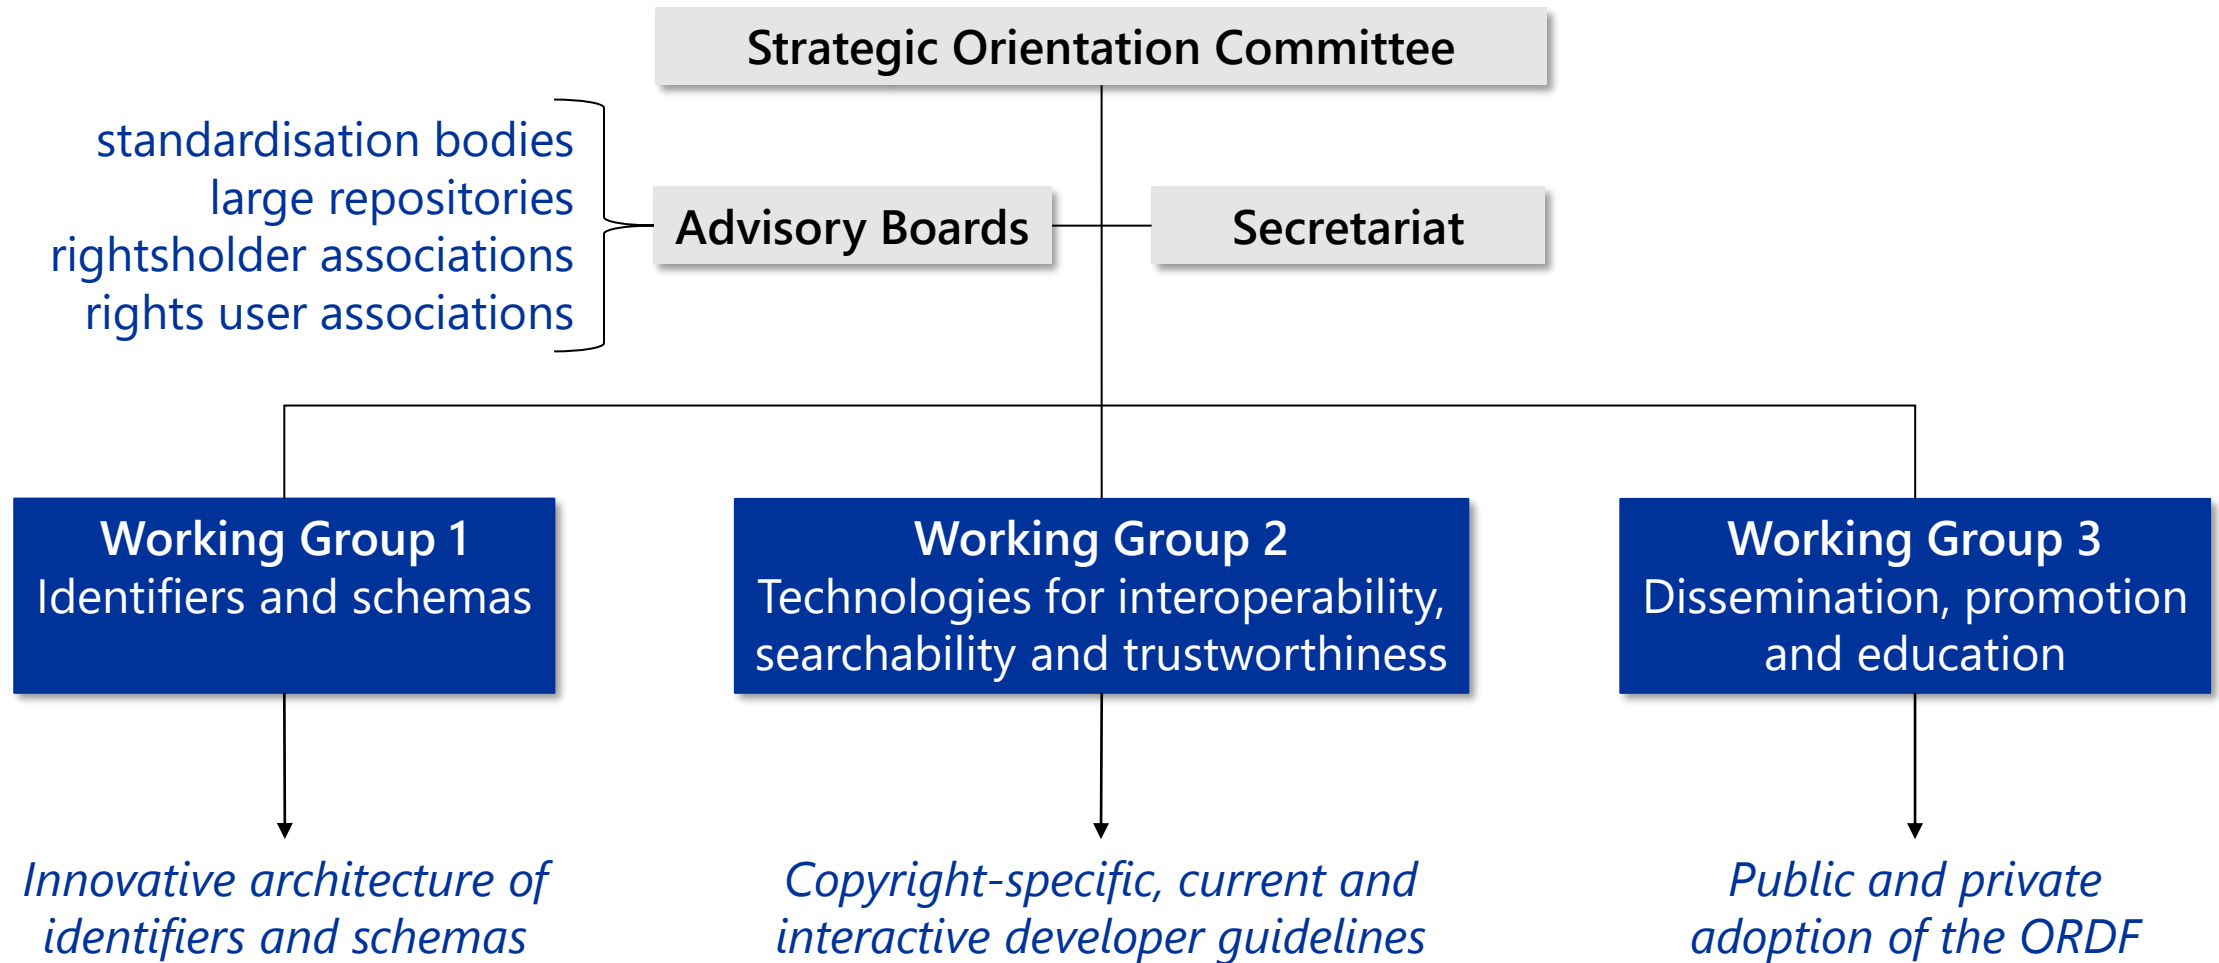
Strategic Orientation Committee

standardisation bodies
large repositories
rightsholder associations
rights user associations

Advisory Boards

Secretariat

Working Group 1
Identifiers and schemas

Working Group 2
Technologies for interoperability, searchability and trustworthiness

Working Group 3
Dissemination, promotion and education

Innovative architecture of identifiers and schemas

Copyright-specific, current and interactive developer guidelines

Public and private adoption of the ORDF